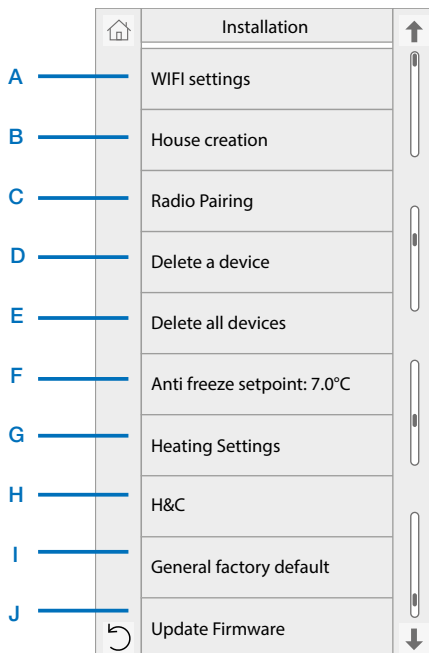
Installation

A WIFI settings

B House creation

C Radio Pairing

D Delete a device

E Delete all devices

F Anti freeze setpoint: 7.0°C

G Heating Settings

H H&C

I General factory default

J Update Firmware